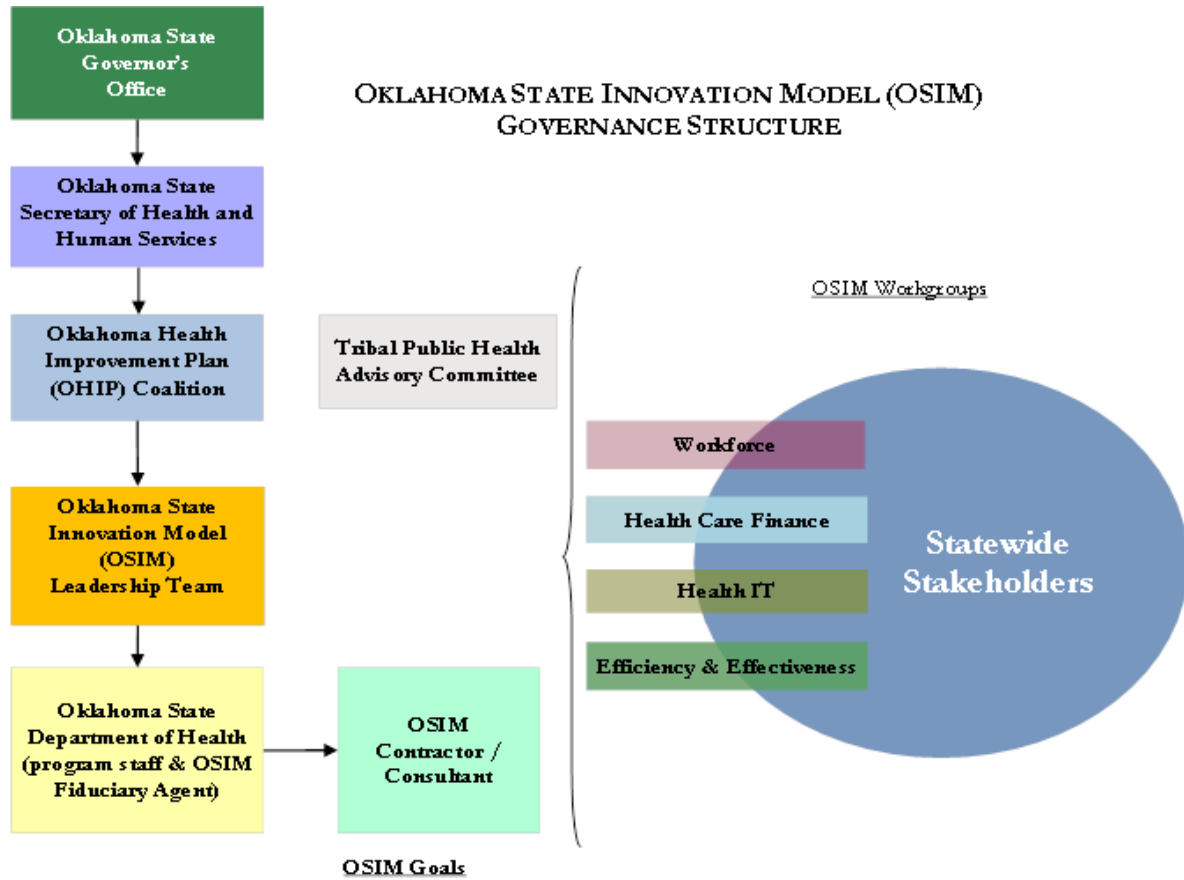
Oklahoma State Governor's Office

Oklahoma State Innovation Model (OSIM) Governance Structure

Oklahoma State Secretary of Health and Human Services

OSIM Workgroups

Oklahoma Health Improvement Plan (OHIP) Coalition

Tribal Public Health Advisory Committee

Workforce

Health Care Finance

Oklahoma State Innovation Model (OSIM) Leadership Team

Statewide Stakeholders

Health IT

Efficiency & Effectiveness

Oklahoma State Department of Health (program staff & OSIM Fiduciary Agent)

OSIM Contractor / Consultant

OSIM Goals